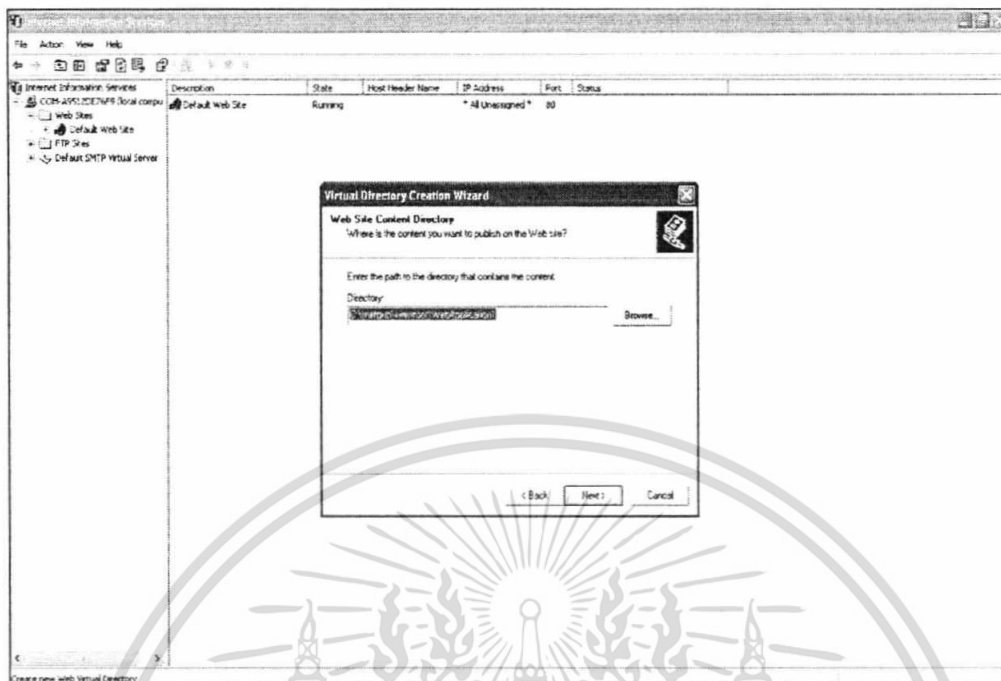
Internet Information Services

File Action View Help

Internet Information Services
COM-A9512DE76F9 (local compu
Web Sites
Default Web Site
FTP Sites
Default SMTP Virtual Server

| Description | State | Host Header Name | IP Address | Port | Status |
|---|---|---|---|---|---|
| Default Web Site | Running | | * All Unassigned * | 80 | |

Virtual Directory Creation Wizard

Web Site Content Directory
Where is the content you want to publish on the Web site?

Enter the path to the directory that contains the content.

Directory:
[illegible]

Browse...

< Back Next > Cancel

Create new Web Virtual Directory